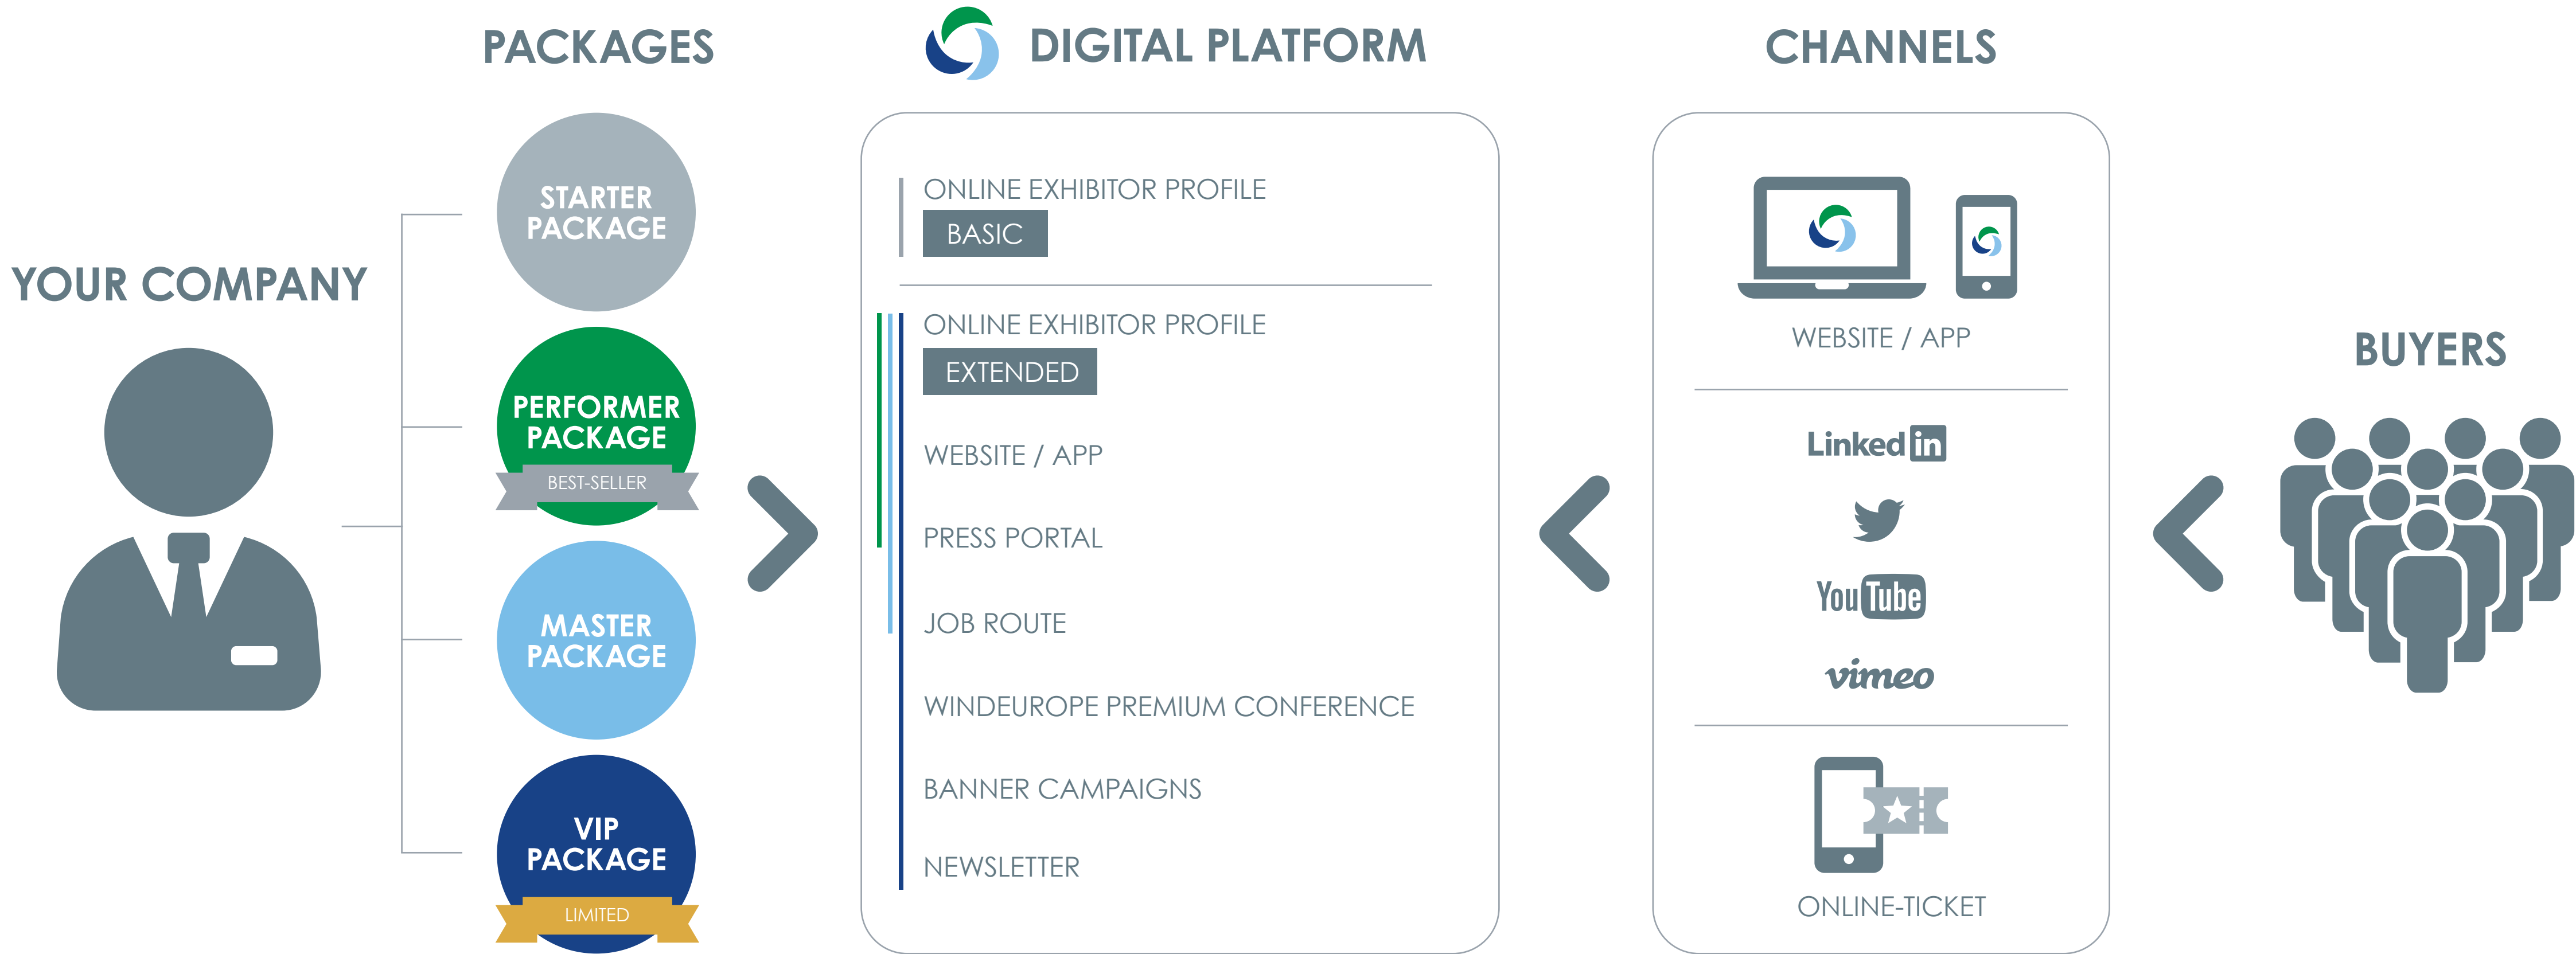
YOUR COMPANY

PACKAGES

STARTER PACKAGE

PERFORMER PACKAGE
BEST-SELLER

MASTER PACKAGE

VIP PACKAGE
LIMITED

DIGITAL PLATFORM

ONLINE EXHIBITOR PROFILE
BASIC

ONLINE EXHIBITOR PROFILE
EXTENDED

WEBSITE / APP

PRESS PORTAL

JOB ROUTE

WINDEUROPE PREMIUM CONFERENCE

BANNER CAMPAIGNS

NEWSLETTER

CHANNELS

WEBSITE / APP

Linked in

YouTube

vimeo

ONLINE-TICKET

BUYERS